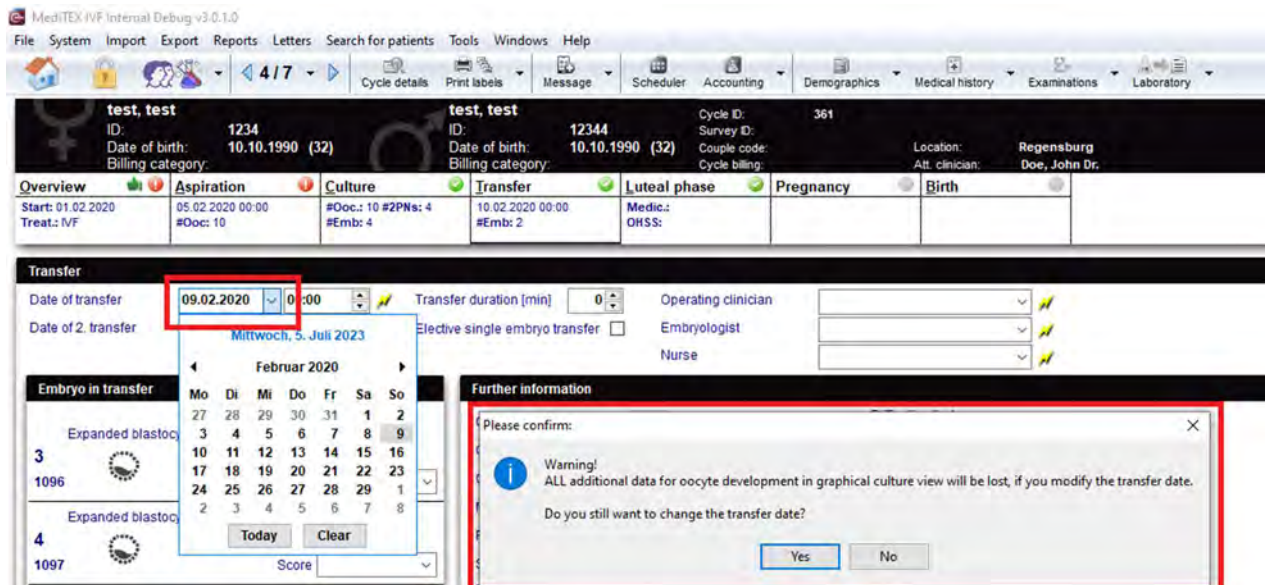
MediTEX IVF Internal Debug v3.0.1.0

File System Import Export Reports Letters Search for patients Tools Windows Help

4 / 7 Cycle details Print labels Message Scheduler Accounting Demographics Medical history Examinations Laboratory

test, test
ID: 1234
Date of birth: 10.10.1990 (32)
Billing category:

test, test
ID: 12344
Date of birth: 10.10.1990 (32)
Billing category:

Cycle ID: 361
Survey ID:
Couple code:
Cycle billing:

Location: Regensburg
Att. clinician: Doe, John Dr.

| Overview | Aspiration | Culture | Transfer | Luteal phase | Pregnancy | Birth |
|---|---|---|---|---|---|---|
| Start: 01.02.2020 Treat.: IVF | 05.02.2020 00:00 #Ooc: 10 | #Ooc.: 10 #2PNs: 4 #Emb: 4 | 10.02.2020 00:00 #Emb: 2 | Medic.: OHSS: | | |

Transfer

Date of transfer 09.02.2020 0:00
Date of 2. transfer
Transfer duration [min] 0
Elective single embryo transfer
Operating clinician
Embryologist
Nurse

Mittwoch, 5. Juli 2023

Februar 2020

| Mo | Di | Mi | Do | Fr | Sa | So |
|---|---|---|---|---|---|---|
| 27 | 28 | 29 | 30 | 31 | 1 | 2 |
| 3 | 4 | 5 | 6 | 7 | 8 | 9 |
| 10 | 11 | 12 | 13 | 14 | 15 | 16 |
| 17 | 18 | 19 | 20 | 21 | 22 | 23 |
| 24 | 25 | 26 | 27 | 28 | 29 | 1 |
| 2 | 3 | 4 | 5 | 6 | 7 | 8 |

Today Clear

Embryo in transfer

Expanded blastocy
3
1096

Expanded blastocy
4
1097
Score

Further information

Please confirm:

Warning!
ALL additional data for oocyte development in graphical culture view will be lost, if you modify the transfer date.

Do you still want to change the transfer date?

Yes No